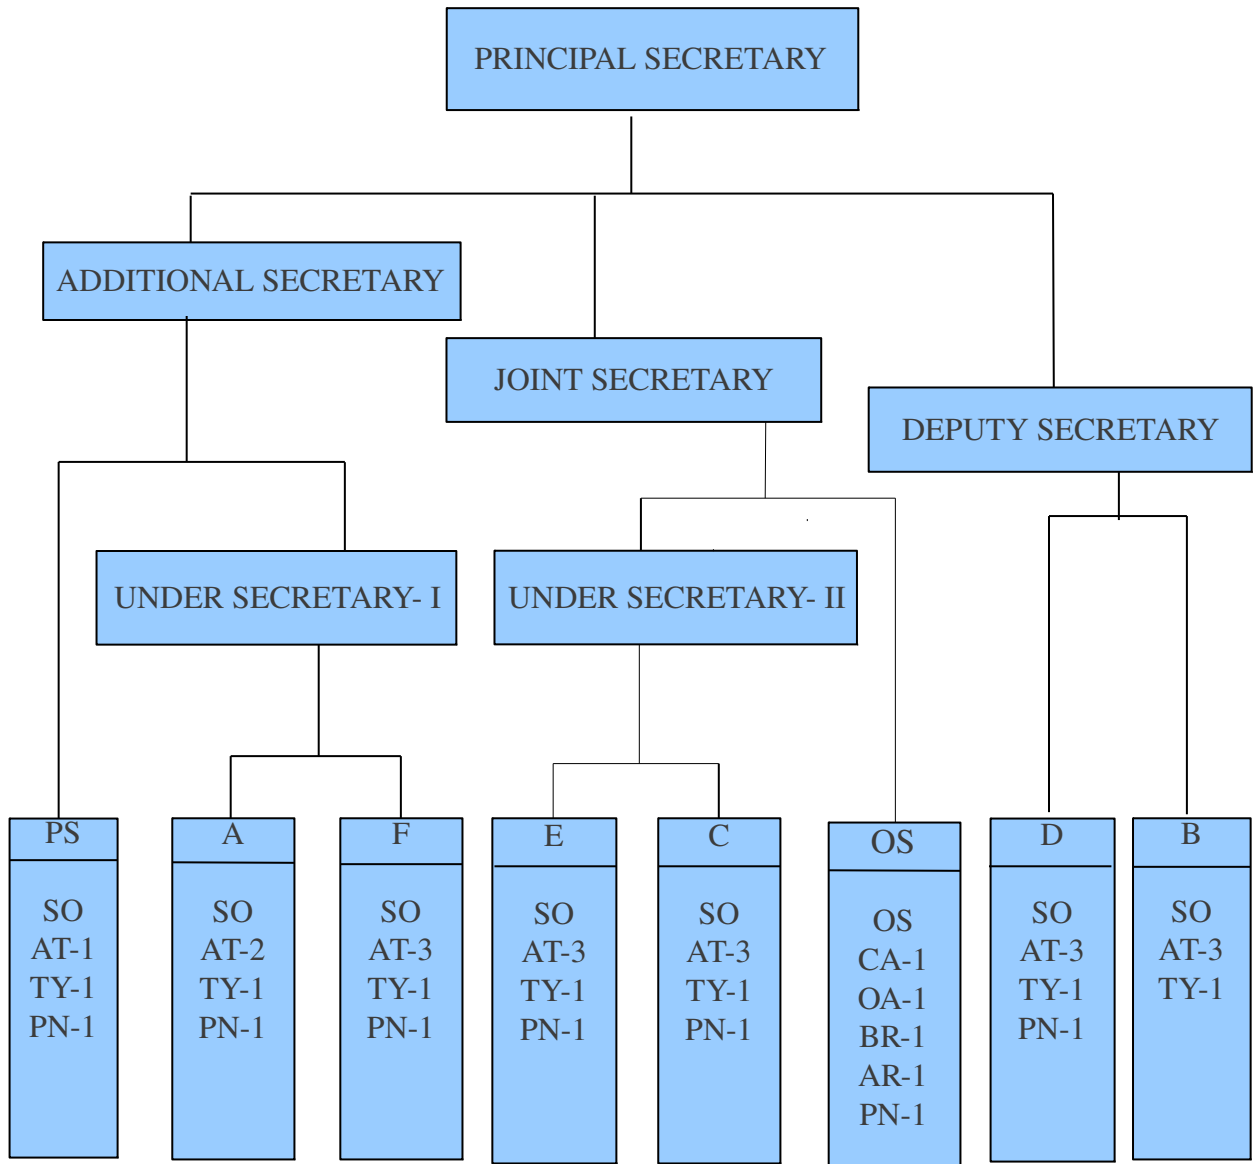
PRINCIPAL SECRETARY

ADDITIONAL SECRETARY

JOINT SECRETARY

DEPUTY SECRETARY

UNDER SECRETARY- I

UNDER SECRETARY- II

PS
SO
AT-1
TY-1
PN-1

A
SO
AT-2
TY-1
PN-1

F
SO
AT-3
TY-1
PN-1

E
SO
AT-3
TY-1
PN-1

C
SO
AT-3
TY-1
PN-1

OS
OS
CA-1
OA-1
BR-1
AR-1
PN-1

D
SO
AT-3
TY-1
PN-1

B
SO
AT-3
TY-1